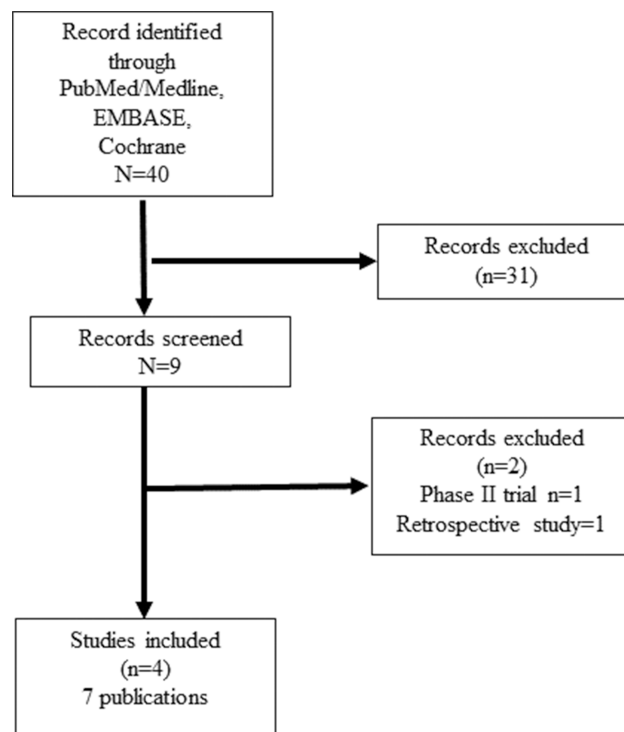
Record identified through PubMed/Medline, EMBASE, Cochrane
N=40

Records excluded
(n=31)

Records screened
N=9

Records excluded
(n=2)
Phase II trial n=1
Retrospective study=1

Studies included
(n=4)
7 publications